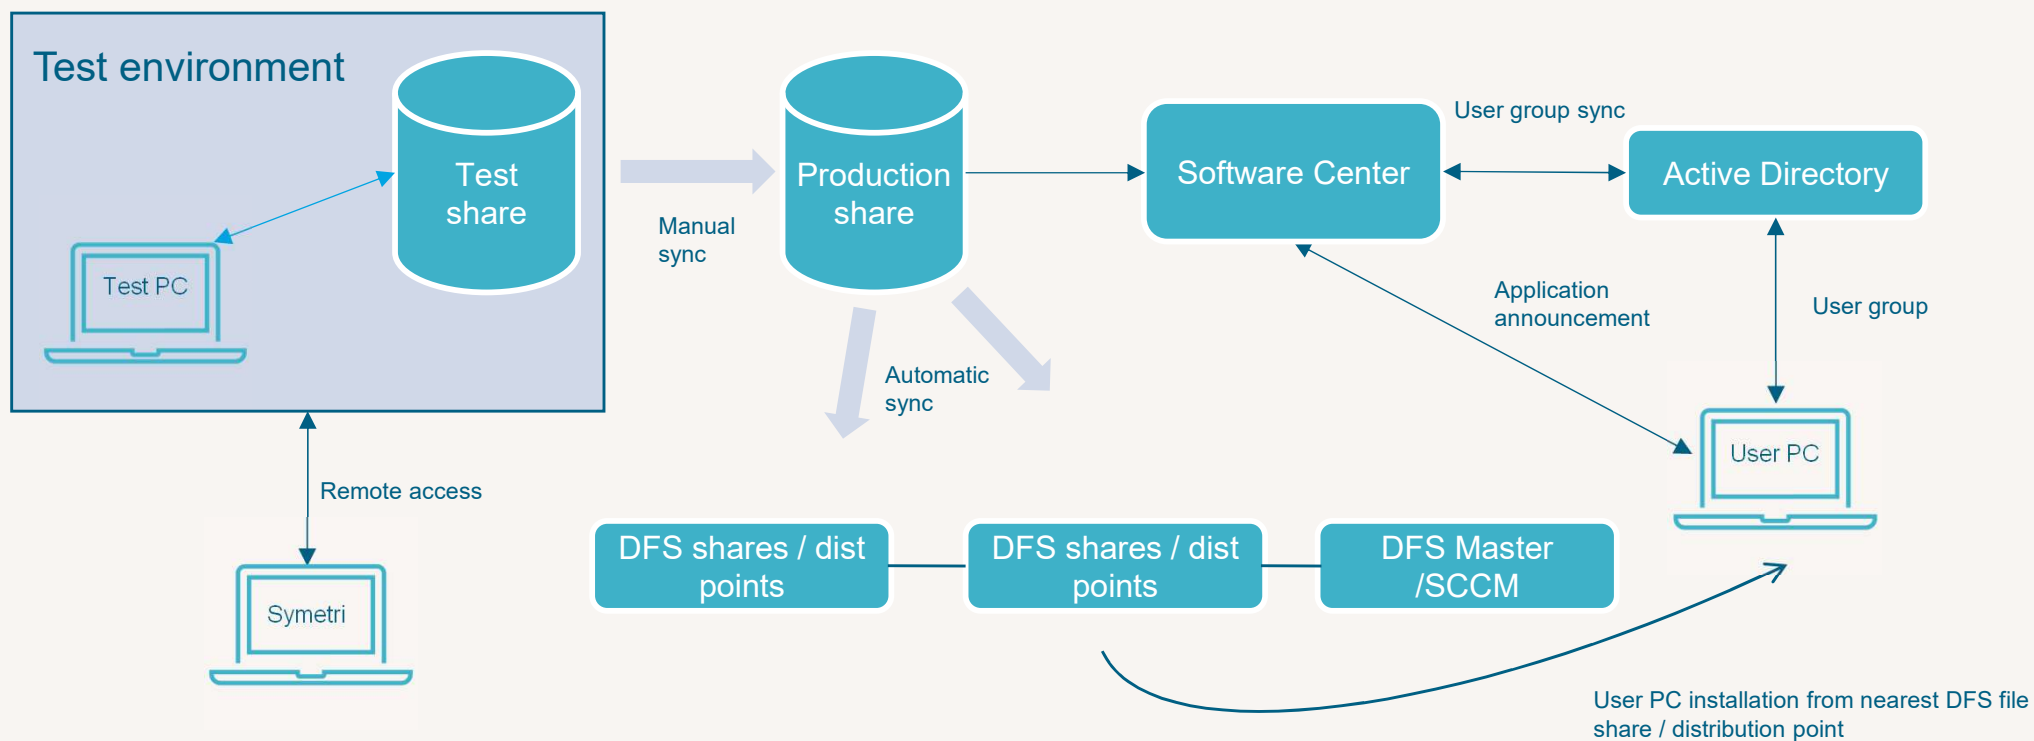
Test environment

Test share

Test PC

Manual sync

Production share

Software Center

User group sync

Active Directory

Application announcement

User group

Automatic sync

User PC

Remote access

DFS shares / dist points

DFS shares / dist points

DFS Master /SCCM

Symetri

User PC installation from nearest DFS file share / distribution point